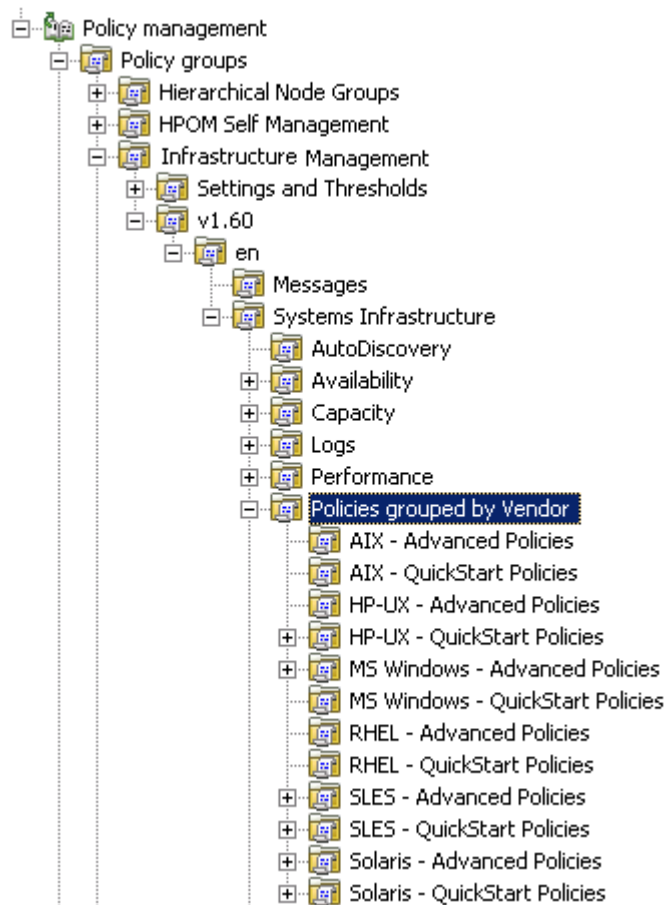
Policy management
Policy groups
Hierarchical Node Groups
HPOM Self Management
Infrastructure Management
Settings and Thresholds
v1.60
en
Messages
Systems Infrastructure
AutoDiscovery
Availability
Capacity
Logs
Performance
Policies grouped by Vendor
AIX - Advanced Policies
AIX - QuickStart Policies
HP-UX - Advanced Policies
HP-UX - QuickStart Policies
MS Windows - Advanced Policies
MS Windows - QuickStart Policies
RHEL - Advanced Policies
RHEL - QuickStart Policies
SLES - Advanced Policies
SLES - QuickStart Policies
Solaris - Advanced Policies
Solaris - QuickStart Policies